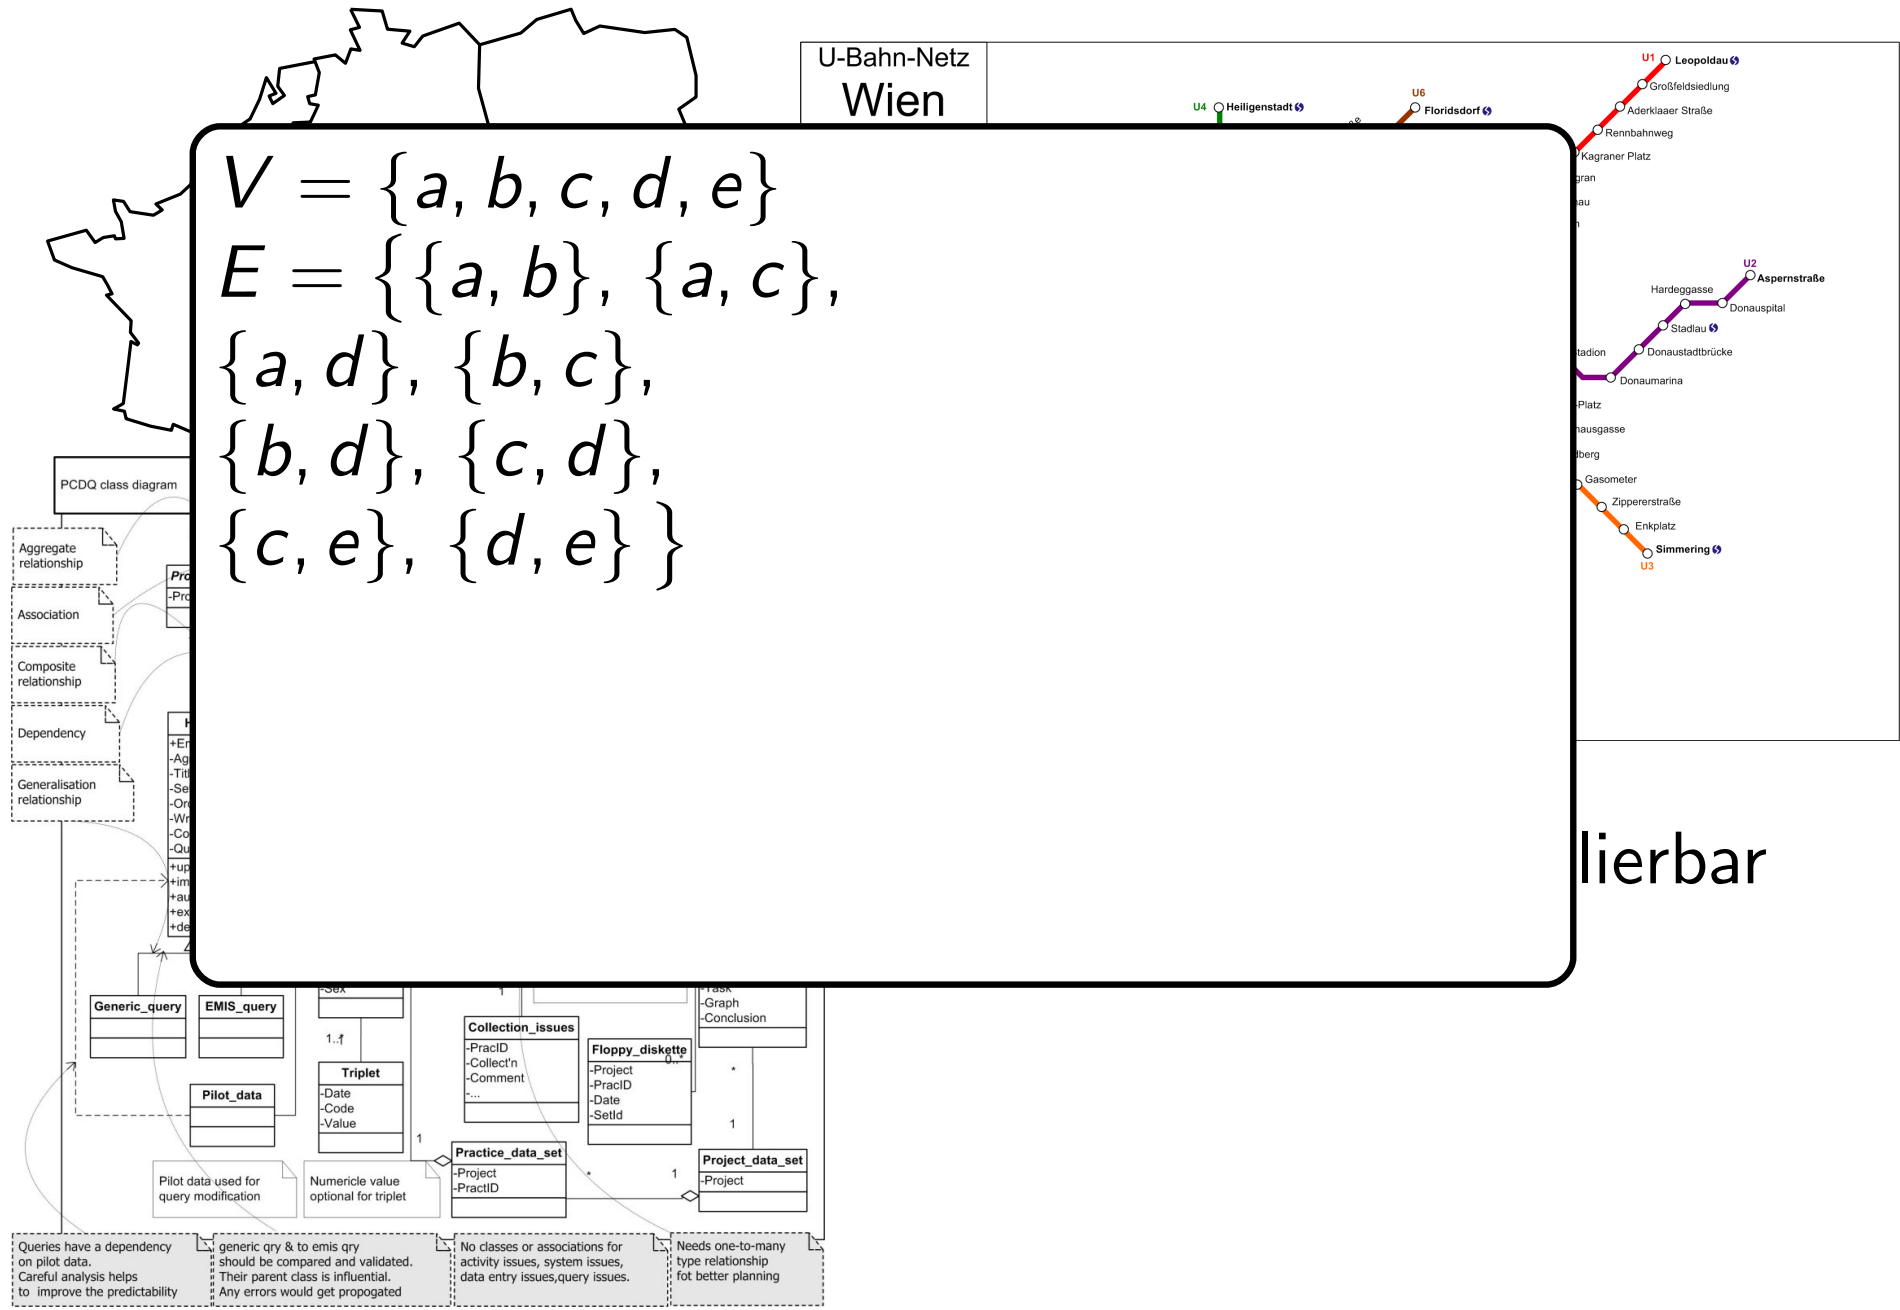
U-Bahn-Netz
Wien

U1 Leopoldau
Großfeldsiedlung
Aderklaaer Straße
Rennbahnweg
Kagraner Platz
U4 Heiligenstadt
U6 Floridsdorf
U2 Aspernstraße
Hardeggasse
Donauspital
Stadlau
Donaustadtbrücke
Donaumarina
Gasometer
Zippererstraße
Enkplatz
Simmering
U3

$V = \{a, b, c, d, e\}$
$E = \{\{a, b\}, \{a, c\}, \{a, d\}, \{b, c\}, \{b, d\}, \{c, d\}, \{c, e\}, \{d, e\}\}$

lierbar

PCDQ class diagram
Aggregate relationship
Association
Composite relationship
Dependency
Generalisation relationship

Generic_query
EMIS_query
Pilot_data
-Sex
1..1
Triplet
-Date
-Code
-Value
Collection_issues
-PracID
-Collect'n
-Comment
-...
Floppy_diskette
-Project
-PracID
-Date
-SetId
0..*
-Task
-Graph
-Conclusion
*
1
Practice_data_set
-Project
-PractID
*
1
Project_data_set
-Project
1
Pilot data used for query modification
Numericle value optional for triplet
Queries have a dependency on pilot data. Careful analysis helps to improve the predictability
generic qry & to emis qry should be compared and validated. Their parent class is influential. Any errors would get propogated
No classes or associations for activity issues, system issues, data entry issues,query issues.
Needs one-to-many type relationship fot better planning